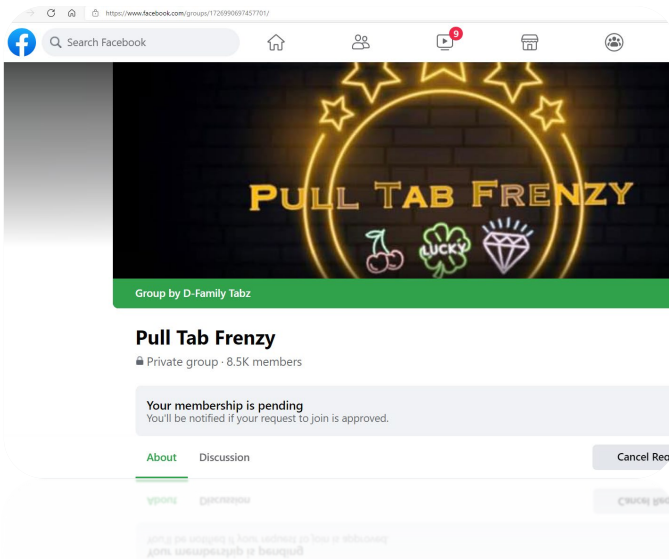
https://www.facebook.com/groups/1726990697457701/

Search Facebook

9

PULL TAB FRENZY

LUCKY

Group by D-Family Tabz

Pull Tab Frenzy

Private group · 8.5K members

Your membership is pending
You'll be notified if your request to join is approved.

About Discussion

Cancel Req